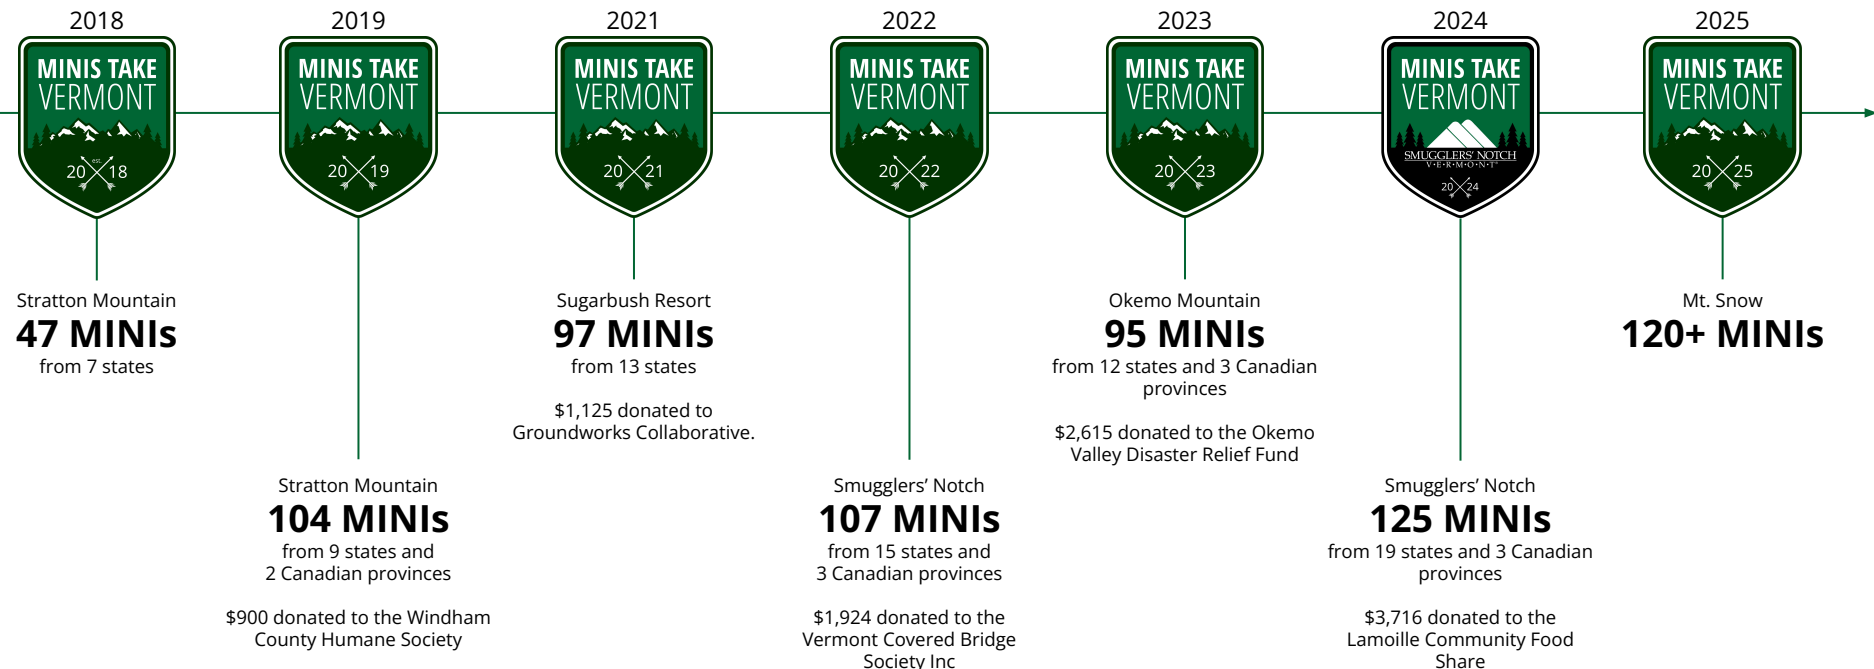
2018

MINIS TAKE VERMONT

est. 20 18

Stratton Mountain
47 MINIs
from 7 states

2019

MINIS TAKE VERMONT

20 19

Stratton Mountain
104 MINIs
from 9 states and 2 Canadian provinces

$900 donated to the Windham County Humane Society

2021

MINIS TAKE VERMONT

20 21

Sugarbush Resort
97 MINIs
from 13 states

$1,125 donated to Groundworks Collaborative.

2022

MINIS TAKE VERMONT

20 22

Smugglers' Notch
107 MINIs
from 15 states and 3 Canadian provinces

$1,924 donated to the Vermont Covered Bridge Society Inc

2023

MINIS TAKE VERMONT

20 23

Okemo Mountain
95 MINIs
from 12 states and 3 Canadian provinces

$2,615 donated to the Okemo Valley Disaster Relief Fund

2024

MINIS TAKE VERMONT

SMUGGLERS' NOTCH V·E·R·M·O·N·T

20 24

Smugglers' Notch
125 MINIs
from 19 states and 3 Canadian provinces

$3,716 donated to the Lamoille Community Food Share

2025

MINIS TAKE VERMONT

20 25

Mt. Snow
120+ MINIs